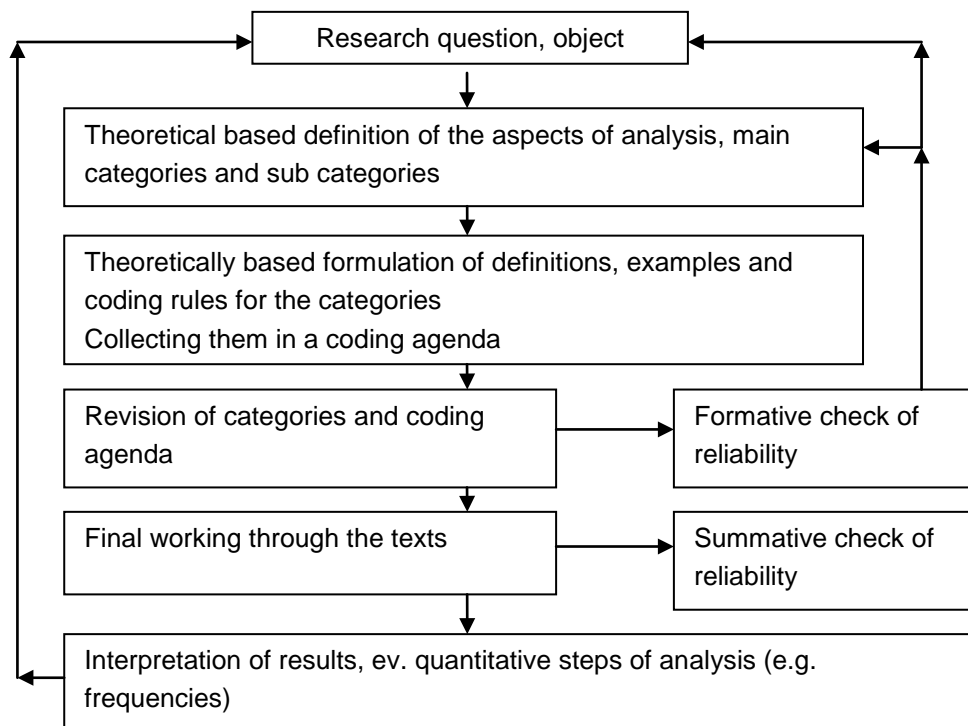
Research question, object

Theoretical based definition of the aspects of analysis, main categories and sub categories

Theoretically based formulation of definitions, examples and coding rules for the categories
Collecting them in a coding agenda

Revision of categories and coding agenda

Formative check of reliability

Final working through the texts

Summative check of reliability

Interpretation of results, ev. quantitative steps of analysis (e.g. frequencies)